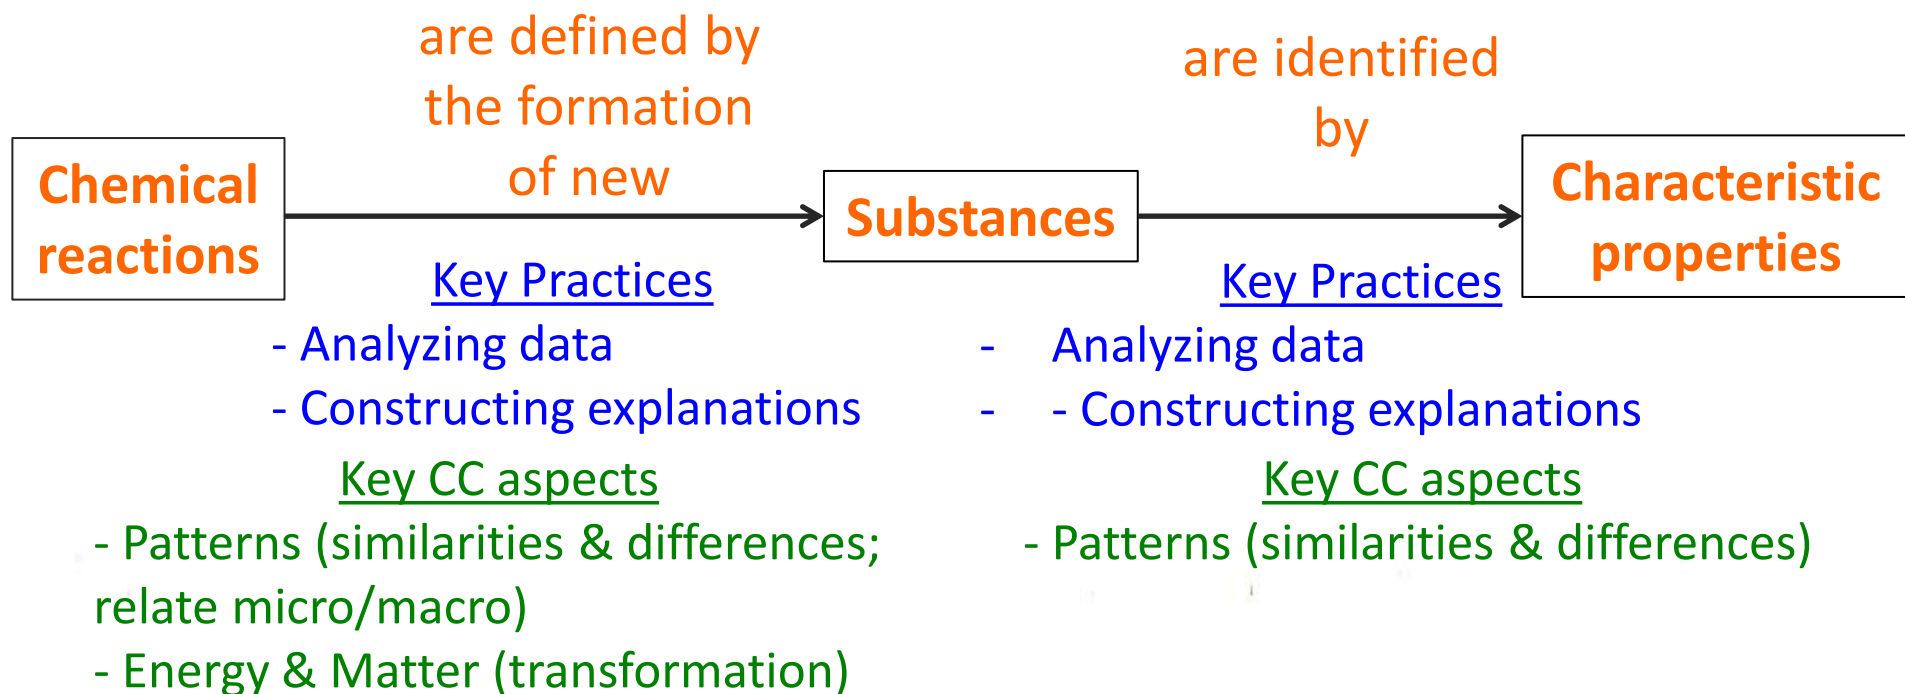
Chemical reactions

are defined by the formation of new

Substances

are identified by

Characteristic properties

Key Practices
- Analyzing data
- Constructing explanations

Key CC aspects
- Patterns (similarities & differences; relate micro/macro)
- Energy & Matter (transformation)

Key Practices
- Analyzing data
- - Constructing explanations

Key CC aspects
- Patterns (similarities & differences)